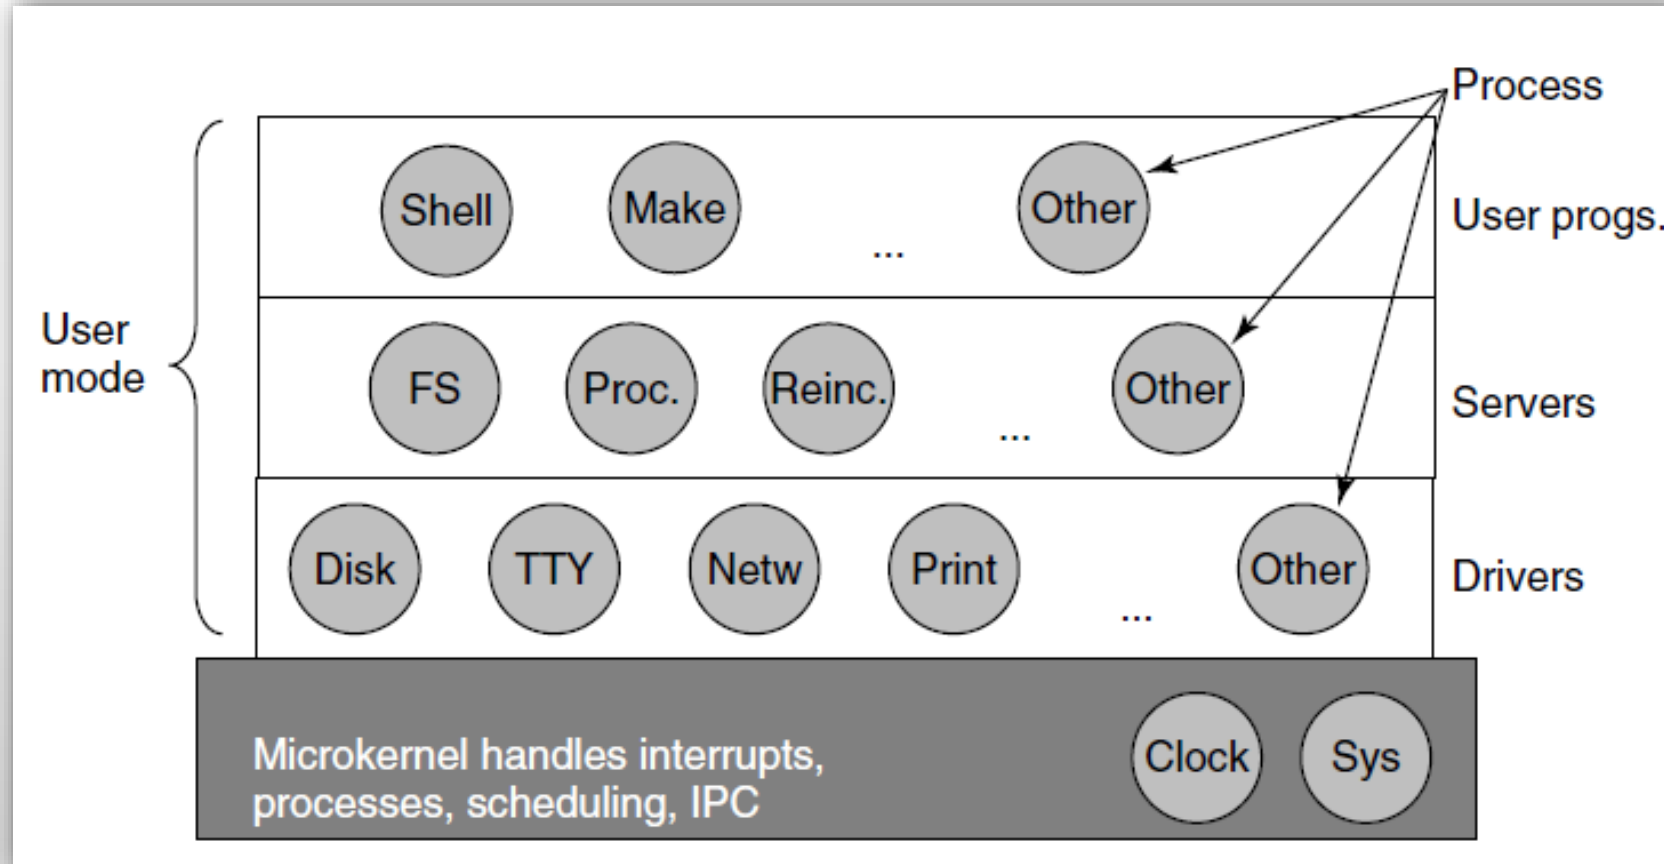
Process

User mode

Shell Make ... Other

User progs.

FS Proc. Reinc. ... Other

Servers

Disk TTY Netw Print ... Other

Drivers

Microkernel handles interrupts, processes, scheduling, IPC

Clock Sys